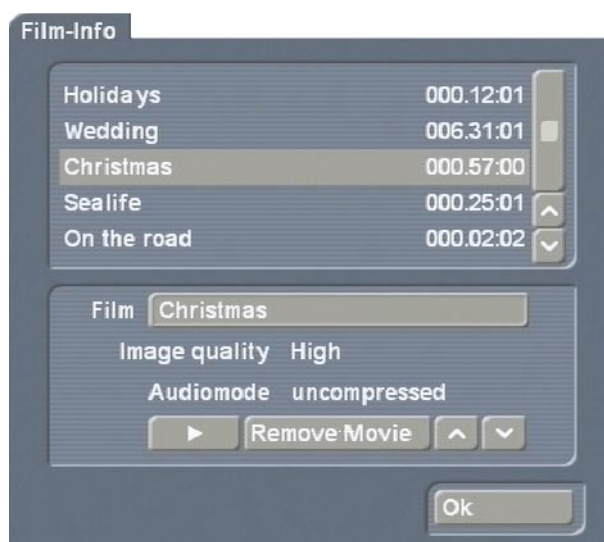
Film-Info

| | |
|---|---|
| Holidays | 000.12:01 |
| Wedding | 006.31:01 |
| Christmas | 000.57:00 |
| Sealife | 000.25:01 |
| On the road | 000.02:02 |

Film Christmas

Image quality High

Audiomode uncompressed

▶ Remove Movie

Ok